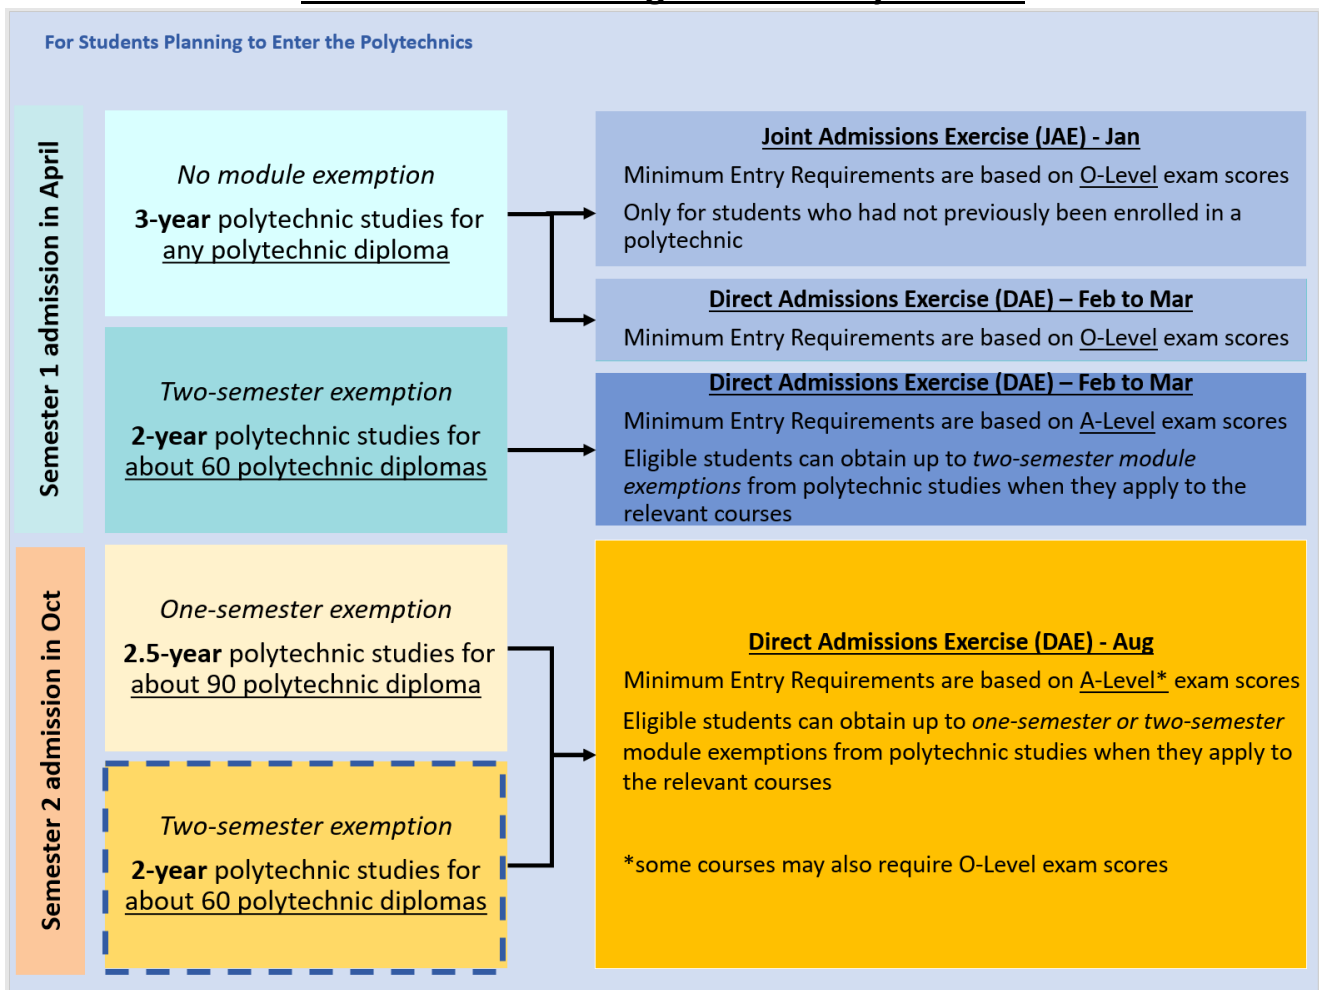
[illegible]

For Students Planning to Enter the Polytechnics

Semester 1 admission in April

No module exemption

3-year polytechnic studies for any polytechnic diploma

Two-semester exemption

2-year polytechnic studies for about 60 polytechnic diplomas

Joint Admissions Exercise (JAE) - Jan

Minimum Entry Requirements are based on O-Level exam scores

Only for students who had not previously been enrolled in a polytechnic

Direct Admissions Exercise (DAE) – Feb to Mar

Minimum Entry Requirements are based on O-Level exam scores

Direct Admissions Exercise (DAE) – Feb to Mar

Minimum Entry Requirements are based on A-Level exam scores

Eligible students can obtain up to two-semester module exemptions from polytechnic studies when they apply to the relevant courses

Semester 2 admission in Oct

One-semester exemption

2.5-year polytechnic studies for about 90 polytechnic diploma

Two-semester exemption

2-year polytechnic studies for about 60 polytechnic diplomas

Direct Admissions Exercise (DAE) - Aug

Minimum Entry Requirements are based on A-Level* exam scores

Eligible students can obtain up to one-semester or two-semester module exemptions from polytechnic studies when they apply to the relevant courses

*some courses may also require O-Level exam scores